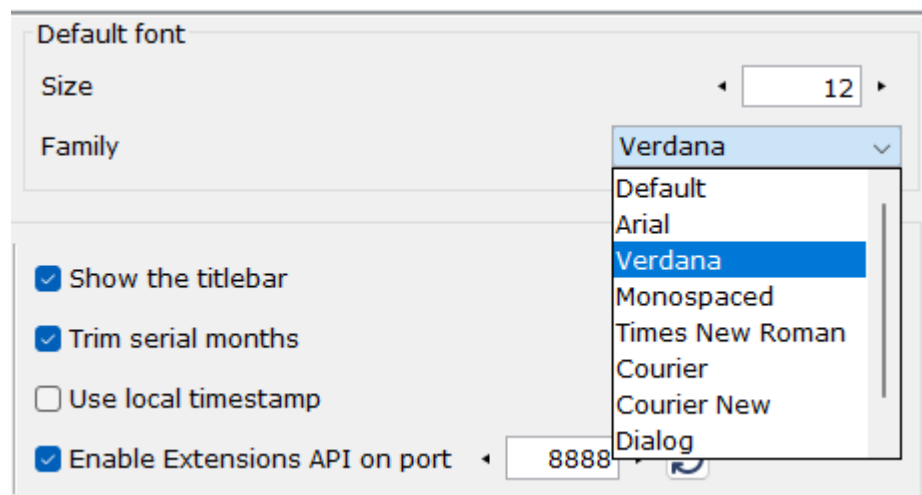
Default font

Size 12

Family Verdana

Default
Arial
Verdana
Monospaced
Times New Roman
Courier
Courier New
Dialog

Show the titlebar

Trim serial months

Use local timestamp

Enable Extensions API on port 8888